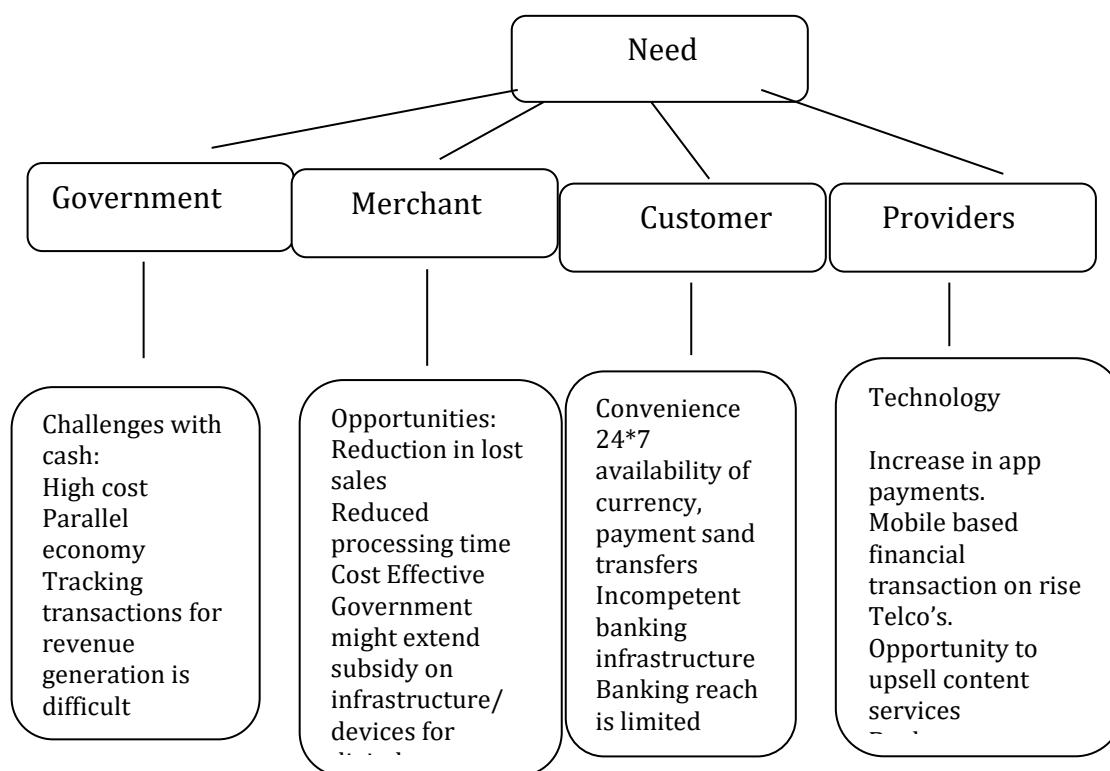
Need

Government

Merchant

Customer

Providers

Challenges with cash:
High cost
Parallel economy
Tracking transactions for revenue generation is difficult

Opportunities:
Reduction in lost sales
Reduced processing time
Cost Effective
Government might extend subsidy on infrastructure/ devices for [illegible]

Convenience 24*7 availability of currency, payment sand transfers
Incompetent banking infrastructure
Banking reach is limited

Technology

Increase in app payments.
Mobile based financial transaction on rise
Telco's.
Opportunity to upsell content services
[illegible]